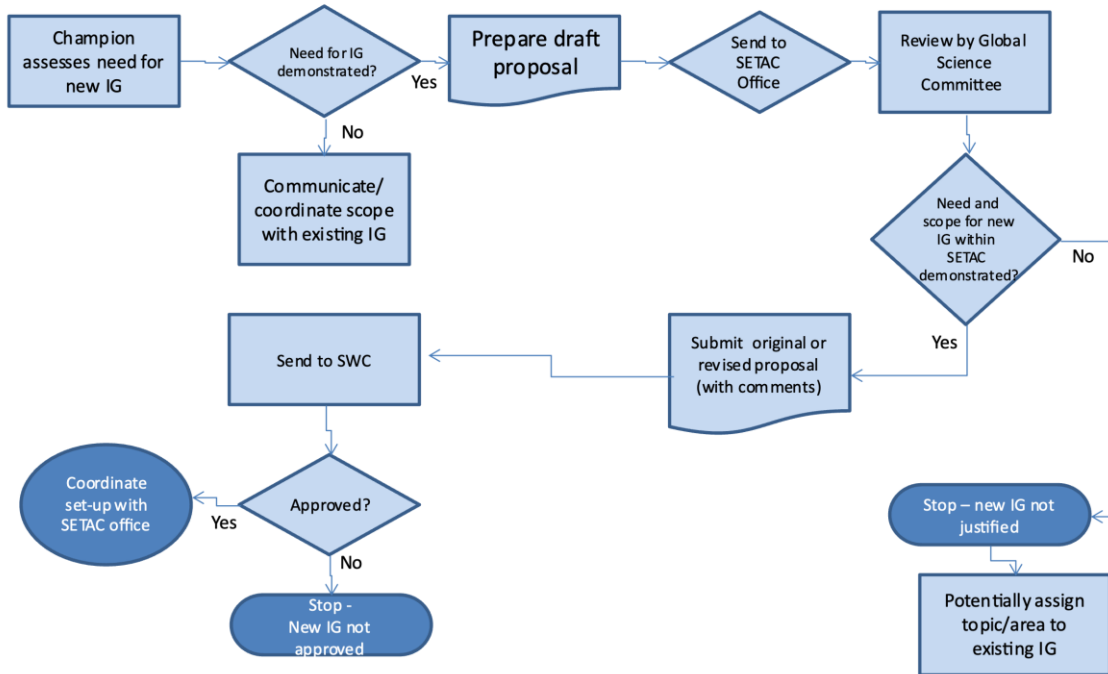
Champion assesses need for new IG

Need for IG demonstrated?

Yes

No

Prepare draft proposal

Send to SETAC Office

Review by Global Science Committee

Communicate/ coordinate scope with existing IG

Need and scope for new IG within SETAC demonstrated?

No

Yes

Send to SWC

Submit original or revised proposal (with comments)

Coordinate set-up with SETAC office

Yes

Approved?

No

Stop - New IG not approved

Stop – new IG not justified

Potentially assign topic/area to existing IG